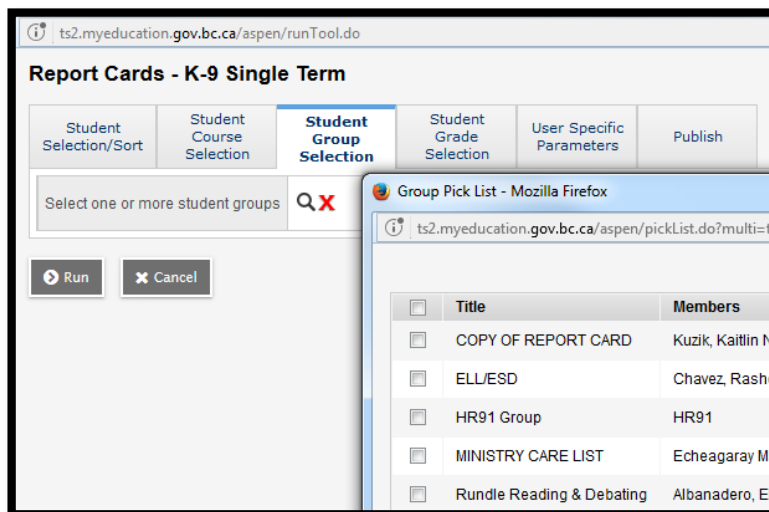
ts2.myeducation.gov.bc.ca/aspen/runTool.do

Report Cards - K-9 Single Term

Student Selection/Sort | Student Course Selection | Student Group Selection | Student Grade Selection | User Specific Parameters | Publish

Select one or more student groups

Run
Cancel

Group Pick List - Mozilla Firefox

ts2.myeducation.gov.bc.ca/aspen/pickList.do?multi=t

| | Title | Members |
|---|---|---|
| | COPY OF REPORT CARD | Kuzik, Kaitlin N |
| | ELL/ESD | Chavez, Rash |
| | HR91 Group | HR91 |
| | MINISTRY CARE LIST | Echeagaray M |
| | Rundle Reading & Debating | Albanadero, E |